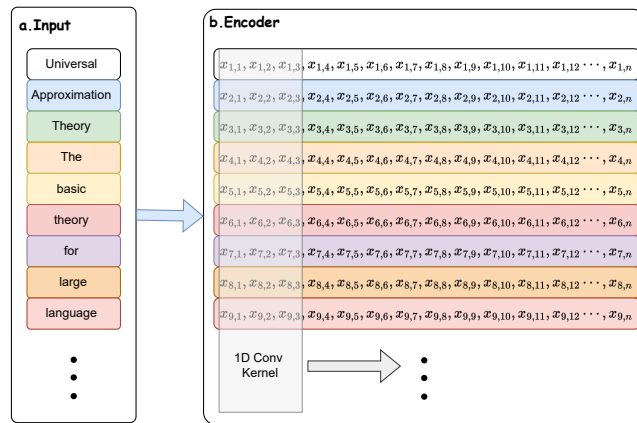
a.Input

Universal

Approximation

Theory

The

basic

theory

for

large

language

b.Encoder

$x_{1,1}, x_{1,2}, x_{1,3}, x_{1,4}, x_{1,5}, x_{1,6}, x_{1,7}, x_{1,8}, x_{1,9}, x_{1,10}, x_{1,11}, x_{1,12} \cdots, x_{1,n}$

$x_{2,1}, x_{2,2}, x_{2,3}, x_{2,4}, x_{2,5}, x_{2,6}, x_{2,7}, x_{2,8}, x_{2,9}, x_{2,10}, x_{2,11}, x_{2,12} \cdots, x_{2,n}$

$x_{3,1}, x_{3,2}, x_{3,3}, x_{3,4}, x_{3,5}, x_{3,6}, x_{3,7}, x_{3,8}, x_{3,9}, x_{3,10}, x_{3,11}, x_{3,12} \cdots, x_{3,n}$

$x_{4,1}, x_{4,2}, x_{4,3}, x_{4,4}, x_{4,5}, x_{4,6}, x_{4,7}, x_{4,8}, x_{4,9}, x_{4,10}, x_{4,11}, x_{4,12} \cdots, x_{4,n}$

$x_{5,1}, x_{5,2}, x_{5,3}, x_{5,4}, x_{5,5}, x_{5,6}, x_{5,7}, x_{5,8}, x_{5,9}, x_{5,10}, x_{5,11}, x_{5,12} \cdots, x_{5,n}$

$x_{6,1}, x_{6,2}, x_{6,3}, x_{6,4}, x_{6,5}, x_{6,6}, x_{6,7}, x_{6,8}, x_{6,9}, x_{6,10}, x_{6,11}, x_{6,12} \cdots, x_{6,n}$

$x_{7,1}, x_{7,2}, x_{7,3}, x_{7,4}, x_{7,5}, x_{7,6}, x_{7,7}, x_{7,8}, x_{7,9}, x_{7,10}, x_{7,11}, x_{7,12} \cdots, x_{7,n}$

$x_{8,1}, x_{8,2}, x_{8,3}, x_{8,4}, x_{8,5}, x_{8,6}, x_{8,7}, x_{8,8}, x_{8,9}, x_{8,10}, x_{8,11}, x_{8,12} \cdots, x_{8,n}$

$x_{9,1}, x_{9,2}, x_{9,3}, x_{9,4}, x_{9,5}, x_{9,6}, x_{9,7}, x_{9,8}, x_{9,9}, x_{9,10}, x_{9,11}, x_{9,12} \cdots, x_{9,n}$

1D Conv Kernel